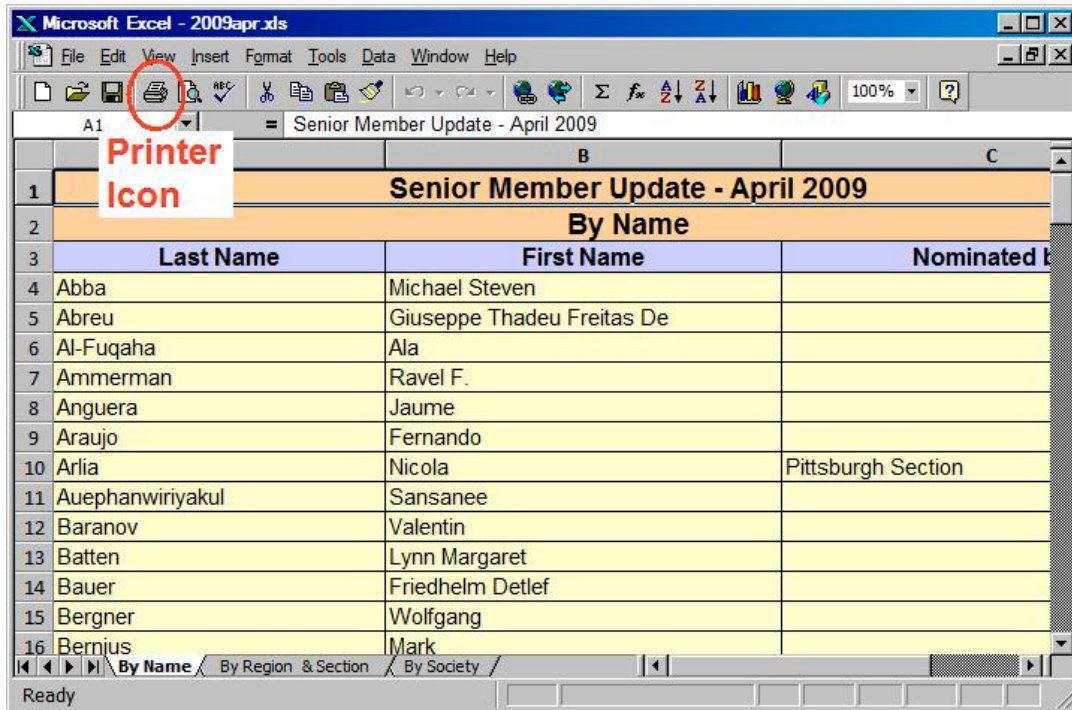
Microsoft Excel - 2009apr.xls

File Edit View Insert Format Tools Data Window Help

100%

A1 = Senior Member Update - April 2009

Printer Icon

| | B | C |
|---|---|---|
| 1 | Senior Member Update - April 2009 | |
| 2 | By Name | |
| 3 Last Name | First Name | Nominated b |
| 4 Abba | Michael Steven | |
| 5 Abreu | Giuseppe Thadeu Freitas De | |
| 6 Al-Fuqaha | Ala | |
| 7 Ammerman | Ravel F. | |
| 8 Anguera | Jaume | |
| 9 Araujo | Fernando | |
| 10 Arlia | Nicola | Pittsburgh Section |
| 11 Auephanwiriyakul | Sansanee | |
| 12 Baranov | Valentin | |
| 13 Batten | Lynn Margaret | |
| 14 Bauer | Friedhelm Detlef | |
| 15 Bergner | Wolfgang | |
| 16 Bernius | Mark | |

By Name By Region & Section By Society

Ready